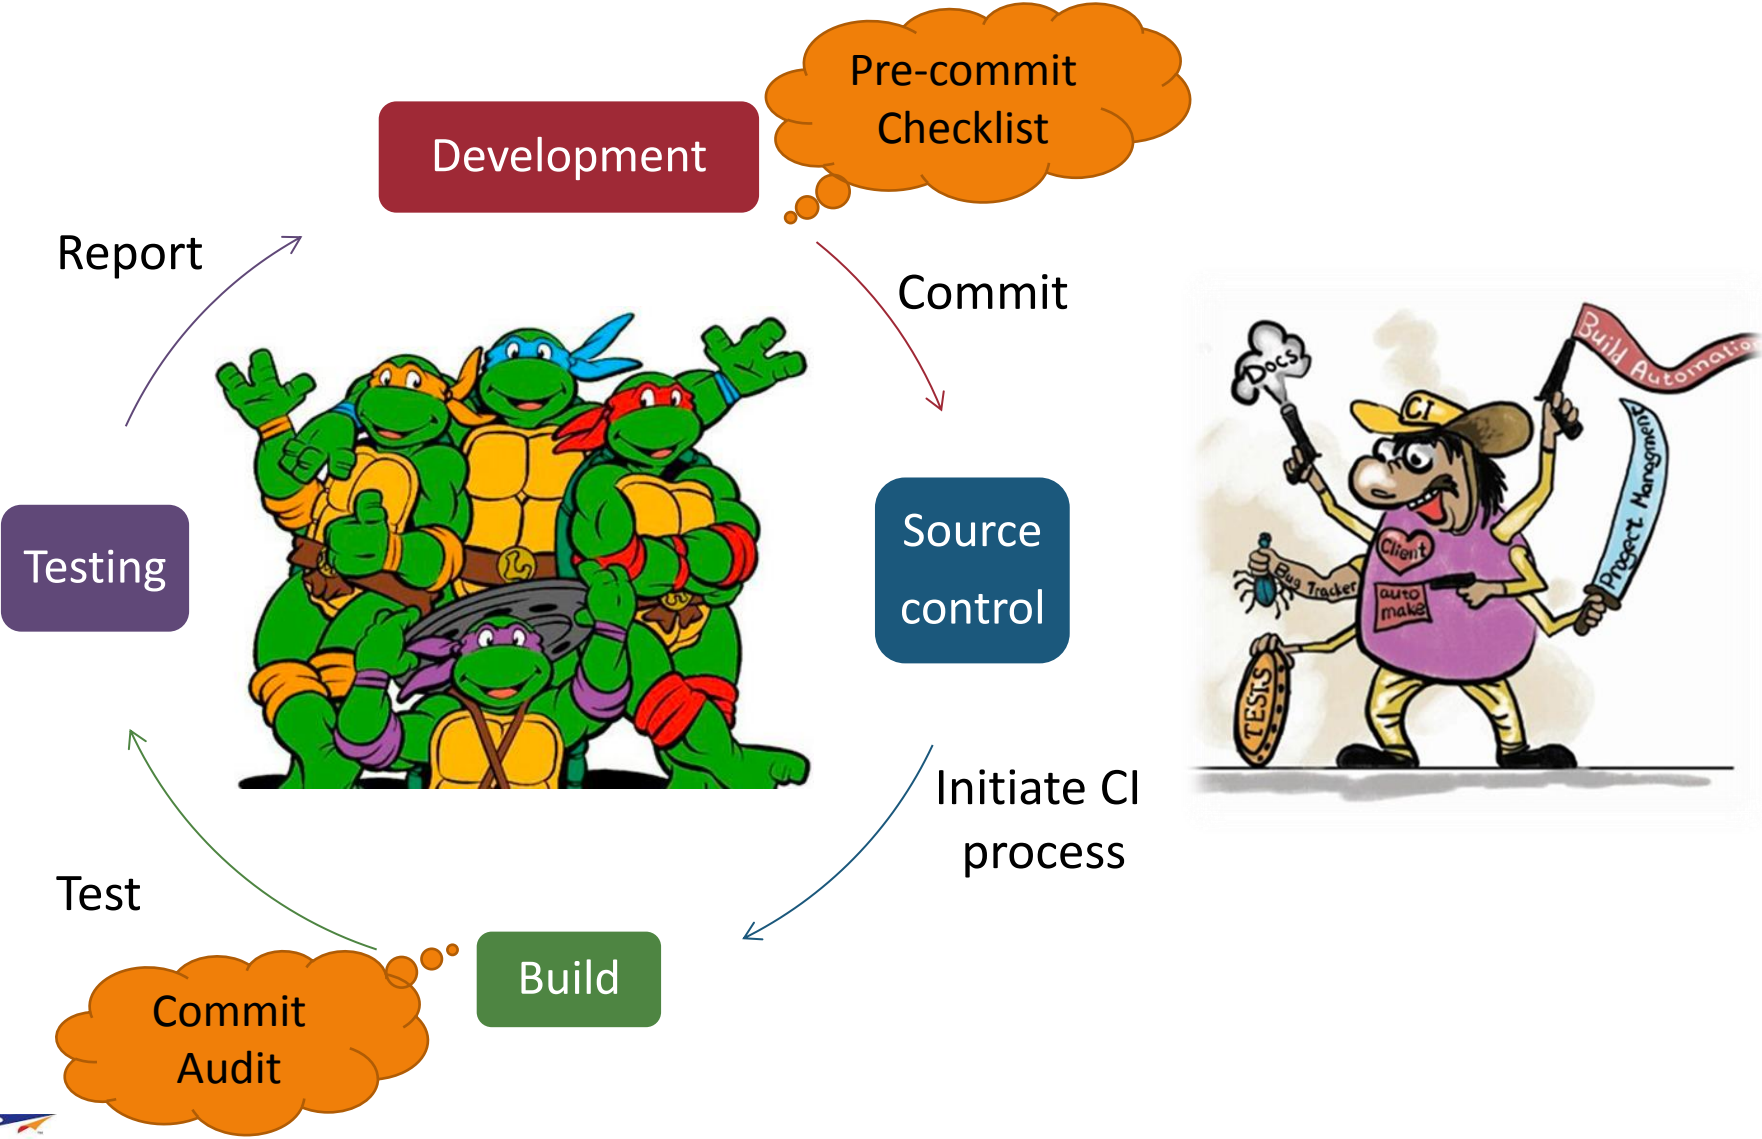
Pre-commit Checklist

Development

Report

Commit

Testing

Source control

Initiate CI process

Test

Build

Commit Audit

Docs

CI

Build Automation

Project Management

Client

Bug Tracker

auto make

TESTS